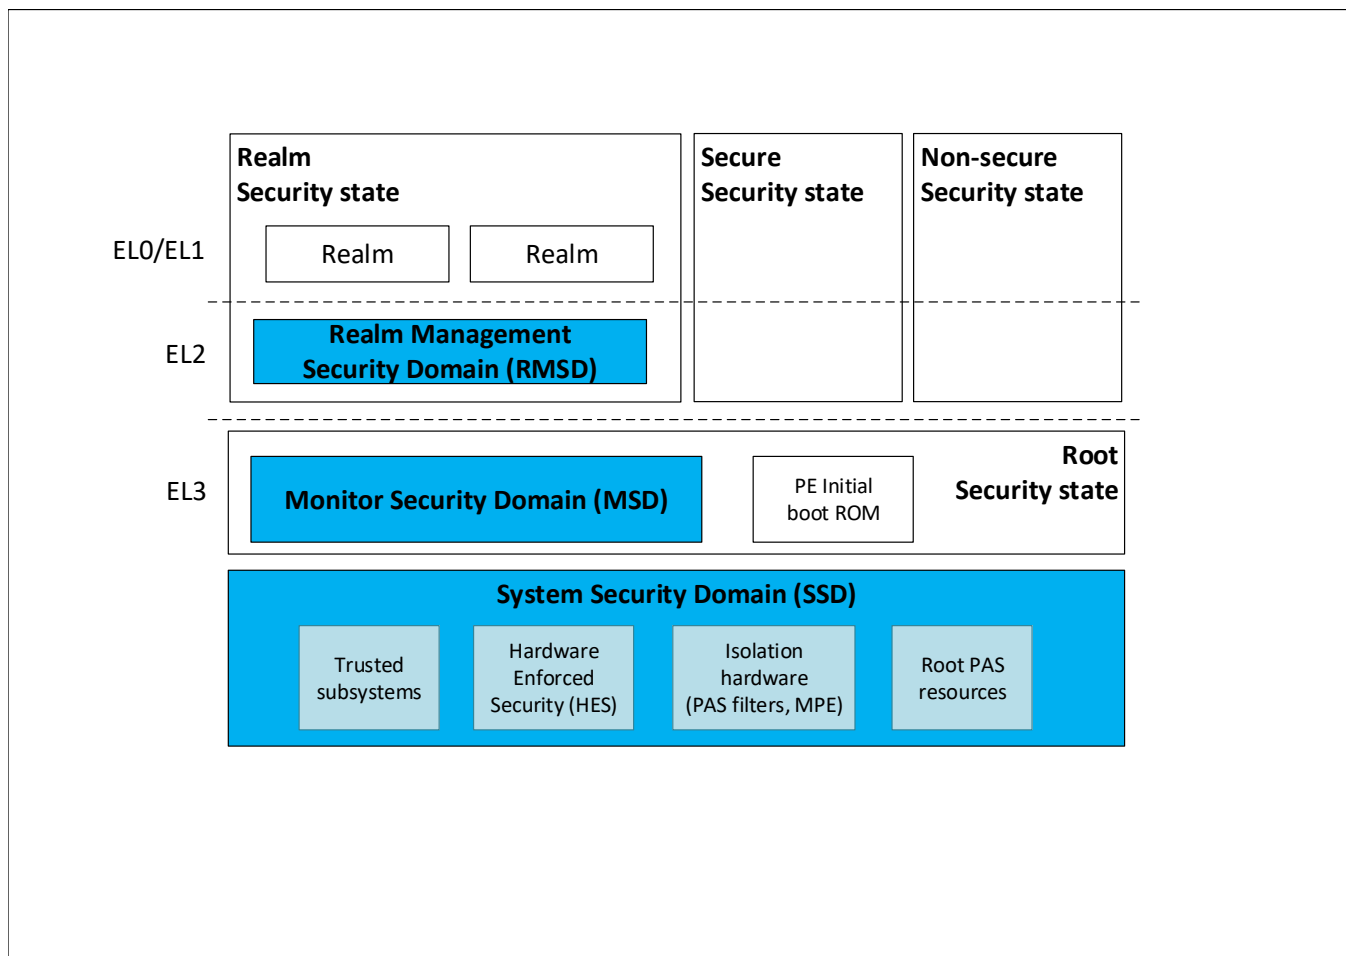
Realm
Security state

Secure
Security state

Non-secure
Security state

EL0/EL1

Realm

Realm

EL2

Realm Management
Security Domain (RMSD)

EL3

Monitor Security Domain (MSD)

PE Initial
boot ROM

Root
Security state

System Security Domain (SSD)

Trusted
subsystems

Hardware
Enforced
Security (HES)

Isolation
hardware
(PAS filters, MPE)

Root PAS
resources